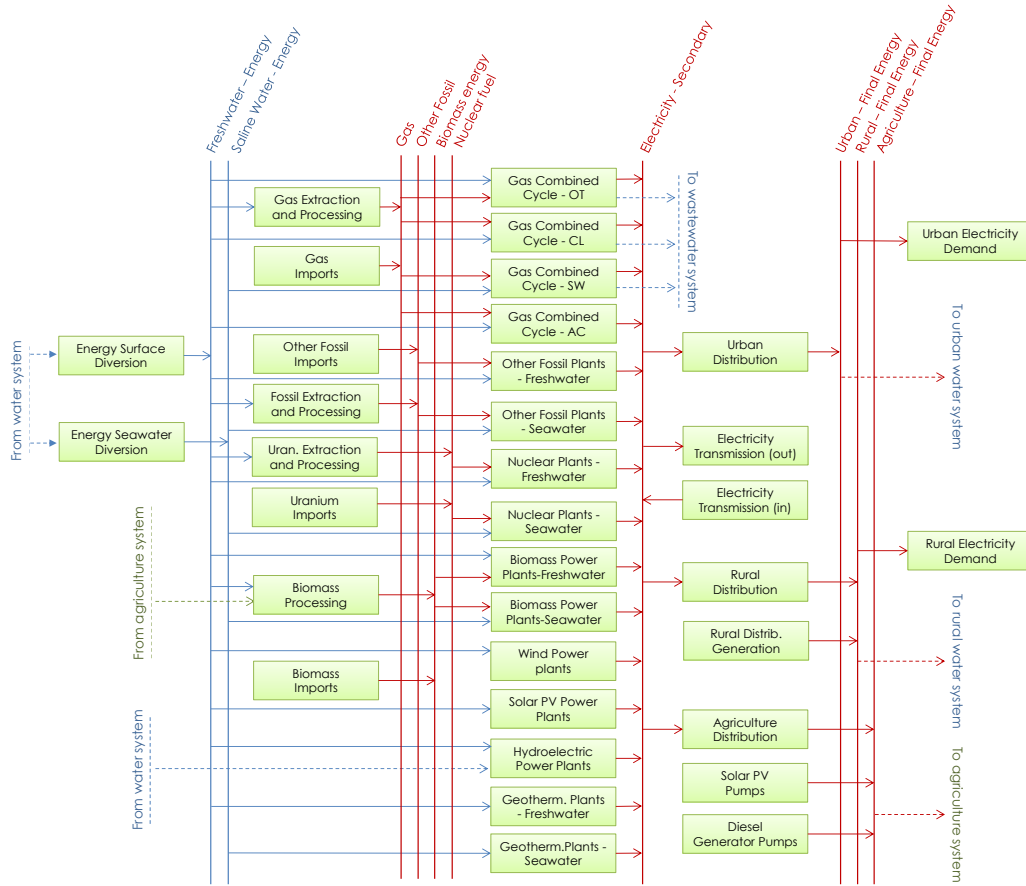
Freshwater - Energy
Saline Water - Energy
Gas
Other Fossil
Biomass energy
Nuclear fuel
Electricity - Secondary
Urban - Final Energy
Rural - Final Energy
Agriculture - Final Energy

From water system

Energy Surface Diversion

Energy Seawater Diversion

Gas Extraction and Processing

Gas Imports

Other Fossil Imports

Fossil Extraction and Processing

Uran. Extraction and Processing

Uranium Imports

From agriculture system

Biomass Processing

Biomass Imports

From water system

Gas Combined Cycle - OT

Gas Combined Cycle - CL

Gas Combined Cycle - SW

Gas Combined Cycle - AC

Other Fossil Plants - Freshwater

Other Fossil Plants - Seawater

Nuclear Plants - Freshwater

Nuclear Plants - Seawater

Biomass Power Plants-Freshwater

Biomass Power Plants-Seawater

Wind Power plants

Solar PV Power Plants

Hydroelectric Power Plants

Geotherm. Plants - Freshwater

Geotherm.Plants - Seawater

To wastewater system

Urban Distribution

Electricity Transmission (out)

Electricity Transmission (in)

Rural Distribution

Rural Distrib. Generation

Agriculture Distribution

Solar PV Pumps

Diesel Generator Pumps

Urban Electricity Demand

To urban water system

Rural Electricity Demand

To rural water system

To agriculture system